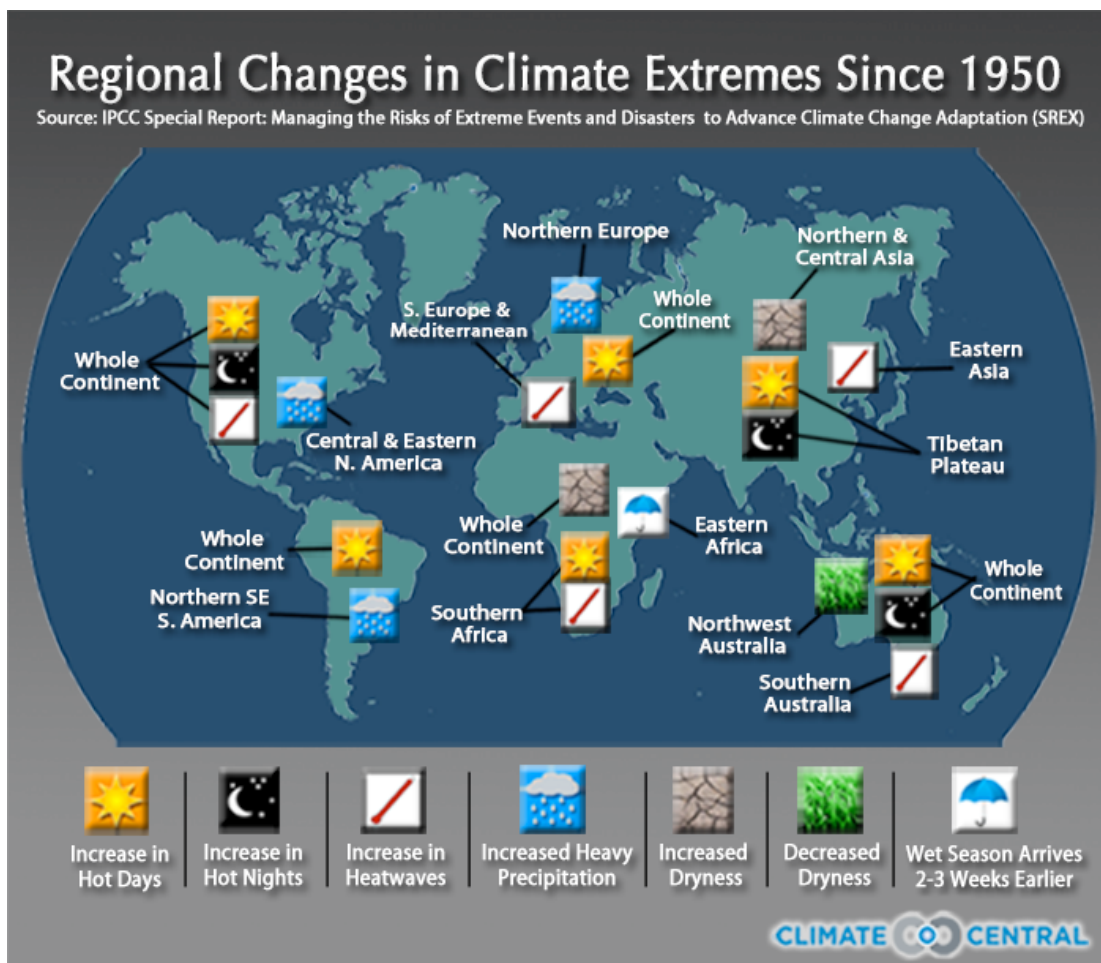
Regional Changes in Climate Extremes Since 1950

Source: IPCC Special Report: Managing the Risks of Extreme Events and Disasters to Advance Climate Change Adaptation (SREX)

Northern Europe

Northern & Central Asia

S. Europe & Mediterranean

Whole Continent

Whole Continent

Eastern Asia

Central & Eastern N. America

Tibetan Plateau

Whole Continent

Eastern Africa

Whole Continent

Whole Continent

Northern SE S. America

Southern Africa

Northwest Australia

Southern Australia

Increase in Hot Days

Increase in Hot Nights

Increase in Heatwaves

Increased Heavy Precipitation

Increased Dryness

Decreased Dryness

Wet Season Arrives 2-3 Weeks Earlier

CLIMATE CENTRAL